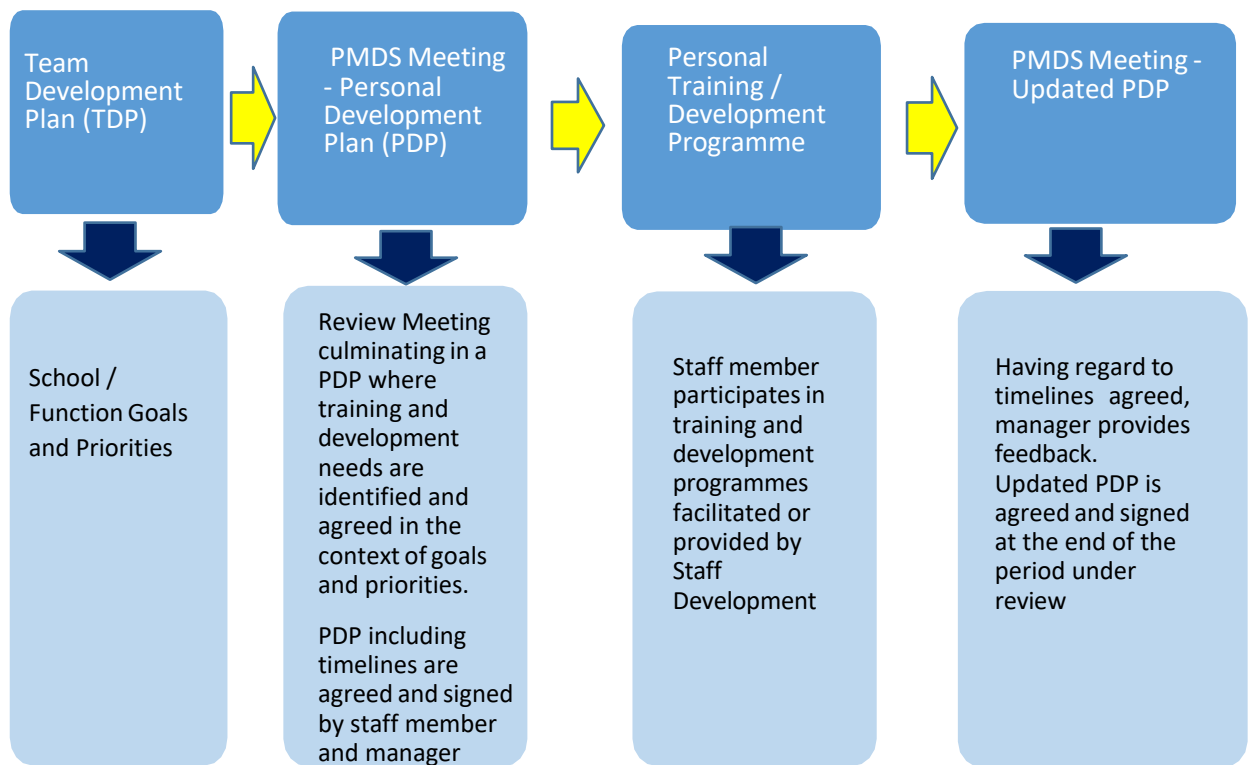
Team Development Plan (TDP)

PMDS Meeting - Personal Development Plan (PDP)

Personal Training / Development Programme

PMDS Meeting - Updated PDP

School / Function Goals and Priorities

Review Meeting culminating in a PDP where training and development needs are identified and agreed in the context of goals and priorities.

PDP including timelines are agreed and signed by staff member and manager

Staff member participates in training and development programmes facilitated or provided by Staff Development

Having regard to timelines agreed, manager provides feedback. Updated PDP is agreed and signed at the end of the period under review